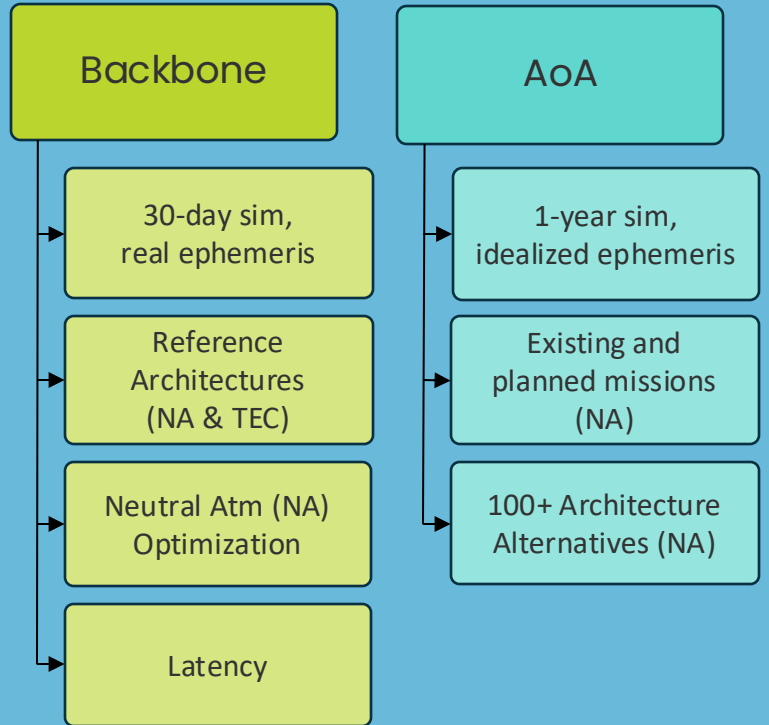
Backbone

30-day sim, real ephemeris

Reference Architectures (NA & TEC)

Neutral Atm (NA) Optimization

Latency

AoA

1-year sim, idealized ephemeris

Existing and planned missions (NA)

100+ Architecture Alternatives (NA)